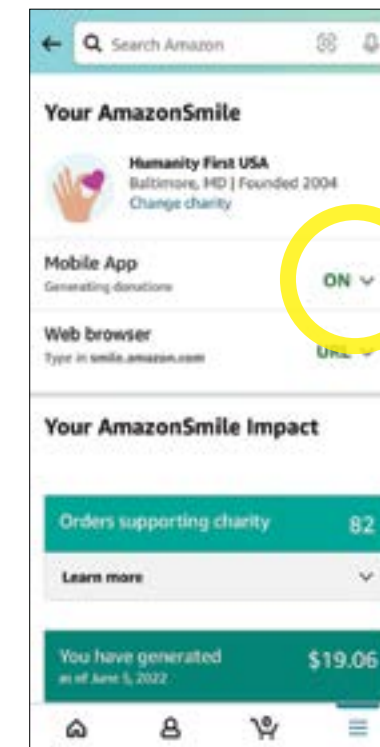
Search Amazon

Your AmazonSmile

Humanity First USA
Baltimore, MD | Founded 2004
Change charity

Mobile App
Generating donations
ON

Web browser
Type in smile.amazon.com
URL

Your AmazonSmile Impact

Orders supporting charity
82

Learn more

You have generated
as of June 5, 2022
$19.06

0